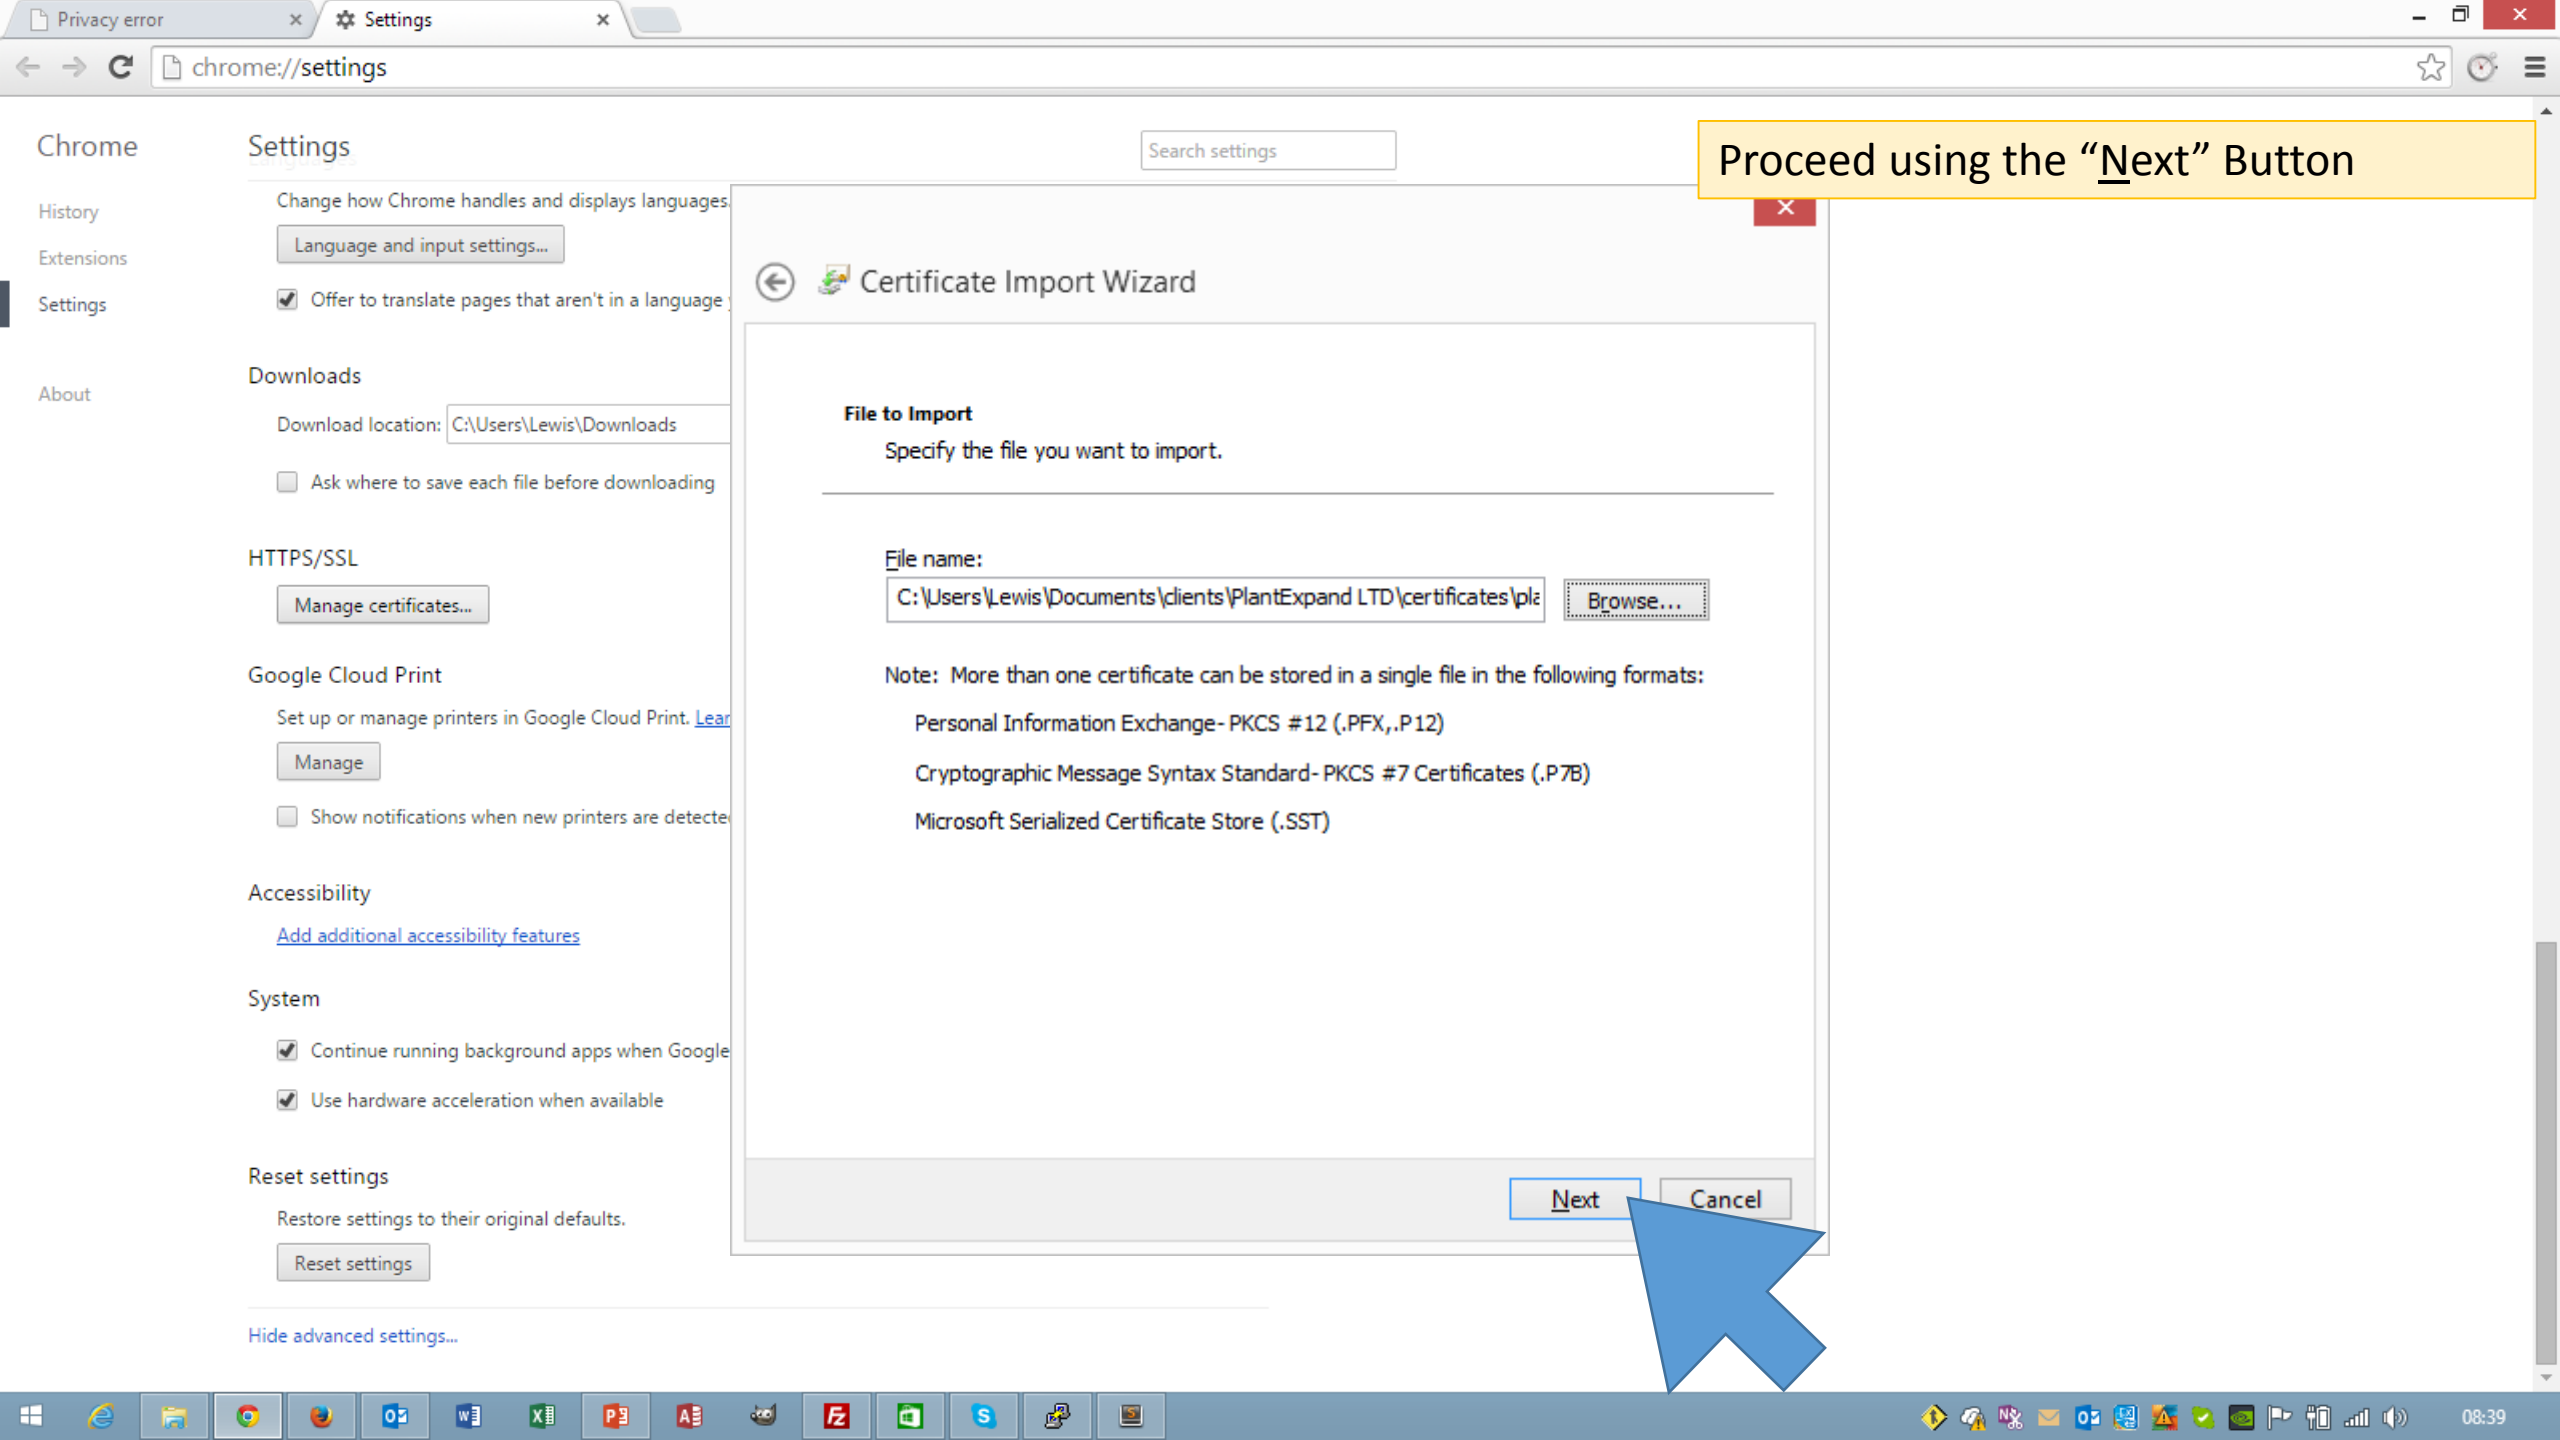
Privacy error
Settings

chrome://settings

Chrome

History
Extensions
Settings

About

Settings

Search settings

Change how Chrome handles and displays languages.

Language and input settings...

Offer to translate pages that aren't in a language

Downloads

Download location: C:\Users\Lewis\Downloads

Ask where to save each file before downloading

HTTPS/SSL

Manage certificates...

Google Cloud Print

Set up or manage printers in Google Cloud Print. Lear

Manage

Show notifications when new printers are detecte

Accessibility

Add additional accessibility features

System

Continue running background apps when Google

Use hardware acceleration when available

Reset settings

Restore settings to their original defaults.

Reset settings

Hide advanced settings...

Proceed using the “Next” Button

Certificate Import Wizard

File to Import

Specify the file you want to import.

File name:

C:\Users\Lewis\Documents\clients\PlantExpand LTD\certificates\pla

Browse...

Note: More than one certificate can be stored in a single file in the following formats:

Personal Information Exchange- PKCS #12 (.PFX,.P12)

Cryptographic Message Syntax Standard- PKCS #7 Certificates (.P7B)

Microsoft Serialized Certificate Store (.SST)

Next

Cancel

08:39